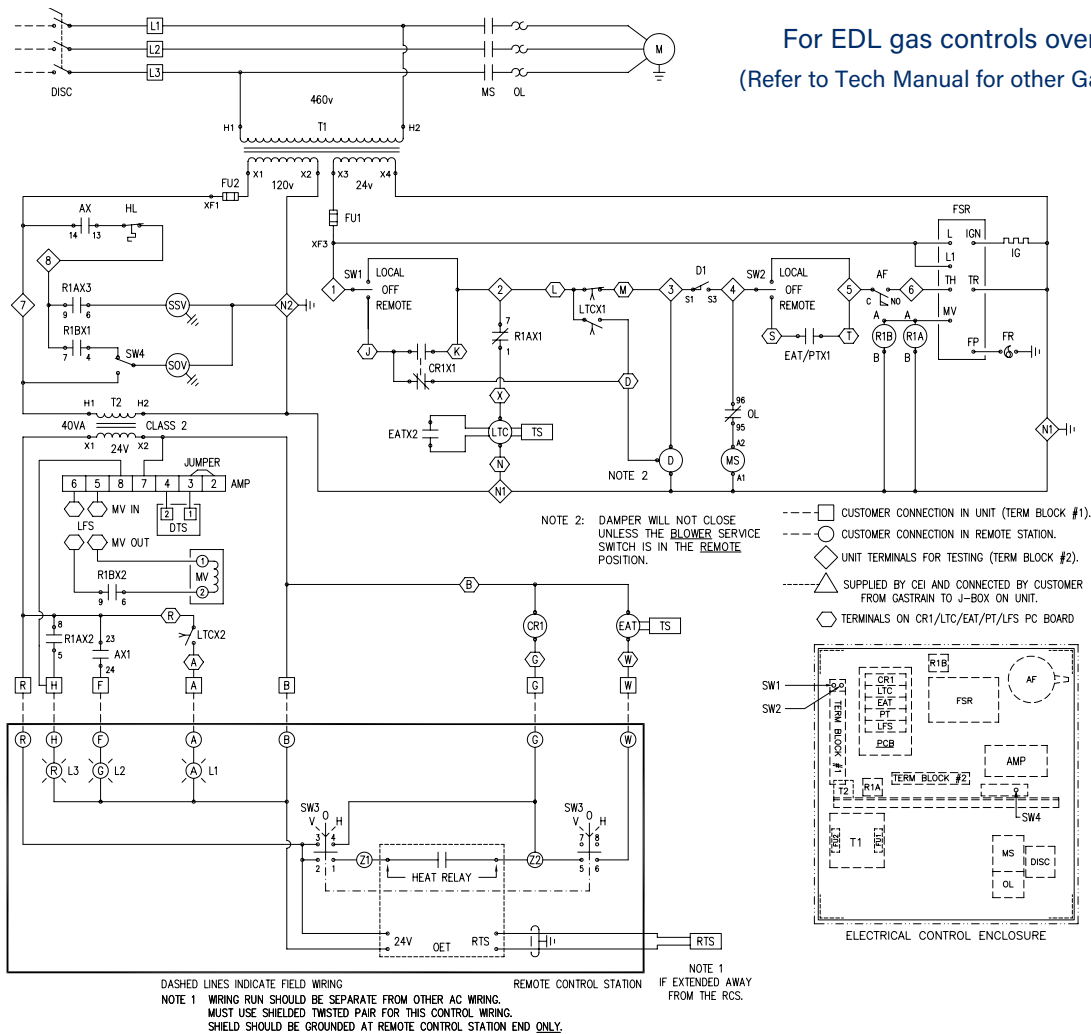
For EDL gas controls over
(Refer to Tech Manual for other Ga

L1
L2
L3
DISC
MS OL
M
460v
H1 T1 H2
X1 X2 X3 X4
120v 24v
FU2
XF1
FU1
XF3
AX 14 13
HL
8
R1AX3 9 6
SSV
R1BX1 7 4
SW4
SOV
7
N2
1
SW1 LOCAL OFF REMOTE
J K
CR1X1
2
R1AX1 7 1
L
LTCX1
M
3
D1 S1 S3
4
SW2 LOCAL OFF REMOTE
S T
EAT/PTX1
5
AF C NO
6
A A
R1B R1A
B B
FSR
L IGN
L1
TH TR
MV
FP
IG
FR
X
D
EATX2
LTC
TS
N
N1
D
NOTE 2
96 OL 95
A2 MS A1
N1
H1 T2 H2
40VA CLASS 2
X1 24V X2
JUMPER
6 5 8 7 4 3 2 AMP
MV IN
2 1
DTS
LFS
MV OUT
R1BX2 9 6
MV 1 2
NOTE 2: DAMPER WILL NOT CLOSE UNLESS THE BLOWER SERVICE SWITCH IS IN THE REMOTE POSITION.
CUSTOMER CONNECTION IN UNIT (TERM BLOCK #1).
CUSTOMER CONNECTION IN REMOTE STATION.
UNIT TERMINALS FOR TESTING (TERM BLOCK #2).
SUPPLIED BY CEI AND CONNECTED BY CUSTOMER FROM GASTRAIN TO J-BOX ON UNIT.
TERMINALS ON CR1/LTC/EAT/PT/LFS PC BOARD
B
CR1
EAT TS
R
8 R1AX2 5
23 AX1 24
LTCX2
A
G
W
R H F A B G W
R H F A B G W
R L3 G L2 A L1
SW3 V O H 3 4 2 1
Z1
HEAT RELAY
Z2
SW3 V O H 7 8 5 6
24V OET RTS
RTS
SW1
SW2
TERM BLOCK #1
CR1 LTC EAT PT LFS
PCB
R1B
FSR
AF
AMP
T2 R1A TERM BLOCK #2
SW4
FU2 T1 FU1
MS DISC OL
ELECTRICAL CONTROL ENCLOSURE
DASHED LINES INDICATE FIELD WIRING
REMOTE CONTROL STATION
NOTE 1 IF EXTENDED AWAY FROM THE RCS.
NOTE 1 WIRING RUN SHOULD BE SEPARATE FROM OTHER AC WIRING. MUST USE SHIELDED TWISTED PAIR FOR THIS CONTROL WIRING. SHIELD SHOULD BE GROUNDED AT REMOTE CONTROL STATION END ONLY.